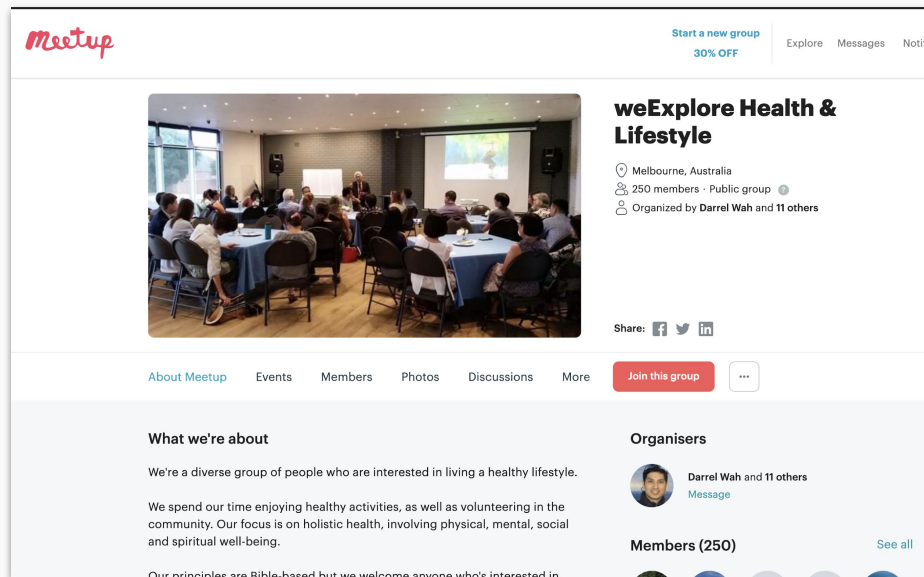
Meetup

Start a new group
30% OFF

Explore Messages Noti

weExplore Health & Lifestyle

Melbourne, Australia
250 members · Public group
Organized by Darrel Wah and 11 others

Share:

About Meetup Events Members Photos Discussions More Join this group ···

What we're about

We're a diverse group of people who are interested in living a healthy lifestyle.

We spend our time enjoying healthy activities, as well as volunteering in the community. Our focus is on holistic health, involving physical, mental, social and spiritual well-being.

Our principles are Bible-based but we welcome anyone who's interested in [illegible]

Organisers

Darrel Wah and 11 others
Message

Members (250)

See all